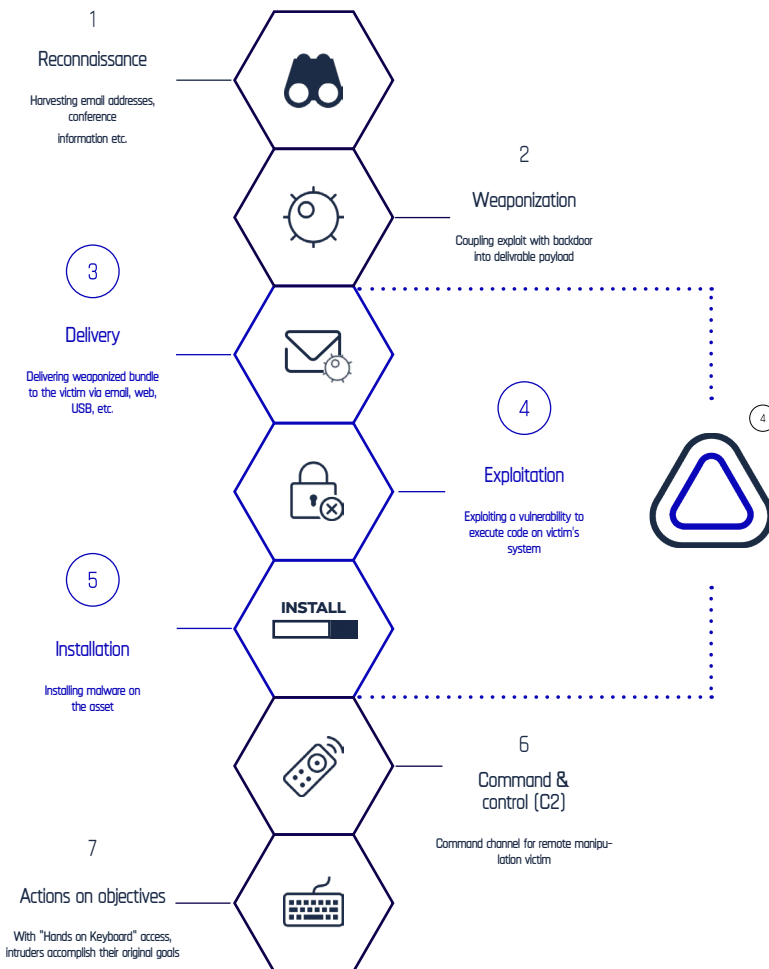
1

Reconnaissance

Harvesting email addresses, conference information etc.

2

Weaponization

Coupling exploit with backdoor into deliverable payload

3

Delivery

Delivering weaponized bundle to the victim via email, web, USB, etc.

4

Exploitation

Exploiting a vulnerability to execute code on victim's system

4

5

INSTALL

Installation

Installing malware on the asset

6

Command & control (C2)

Command channel for remote manipulation victim

7

Actions on objectives

With "Hands on Keyboard" access, intruders accomplish their original goals